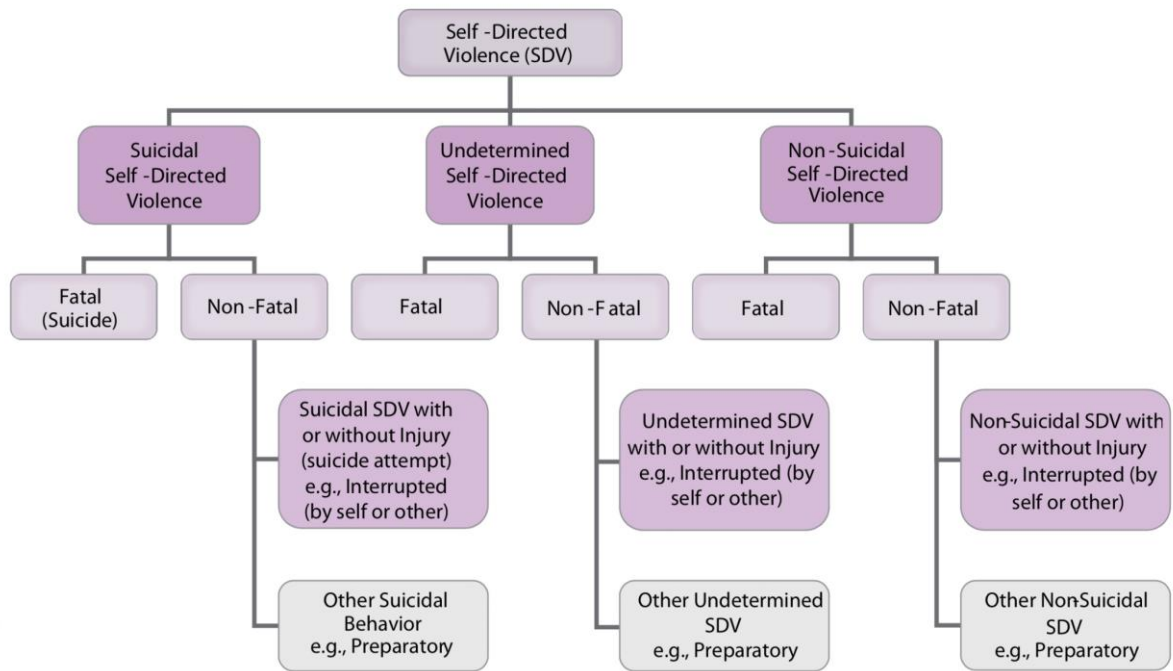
Self -Directed Violence (SDV)

Suicidal Self -Directed Violence

Undetermined Self -Directed Violence

Non -Suicidal Self -Directed Violence

Fatal (Suicide)

Non -Fatal

Fatal

Non -F atal

Fatal

Non -Fatal

Suicidal SDV with or without Injury (suicide attempt) e.g., Interrupted (by self or other)

Undetermined SDV with or without Injury e.g., Interrupted (by self or other)

Non-Suicidal SDV with or without Injury e.g., Interrupted (by self or other)

Other Suicidal Behavior e.g., Preparatory

Other Undetermined SDV e.g., Preparatory

Other Non-Suicidal SDV e.g., Preparatory